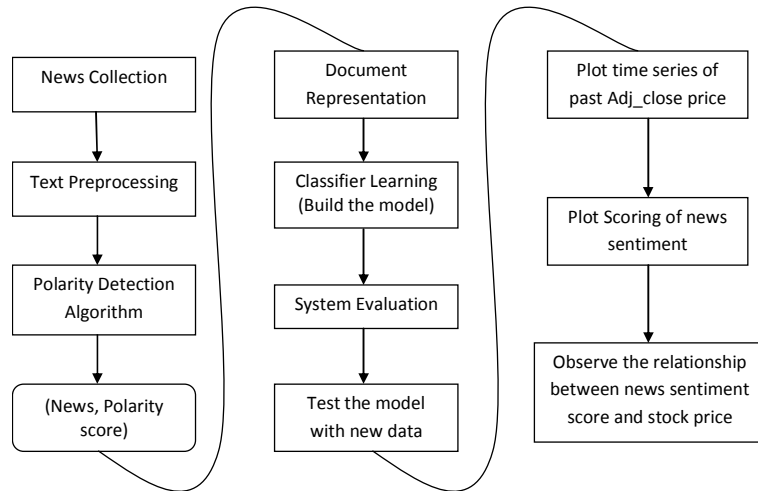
News Collection

Text Preprocessing

Polarity Detection Algorithm

(News, Polarity score)

Document Representation

Classifier Learning (Build the model)

System Evaluation

Test the model with new data

Plot time series of past Adj_close price

Plot Scoring of news sentiment

Observe the relationship between news sentiment score and stock price